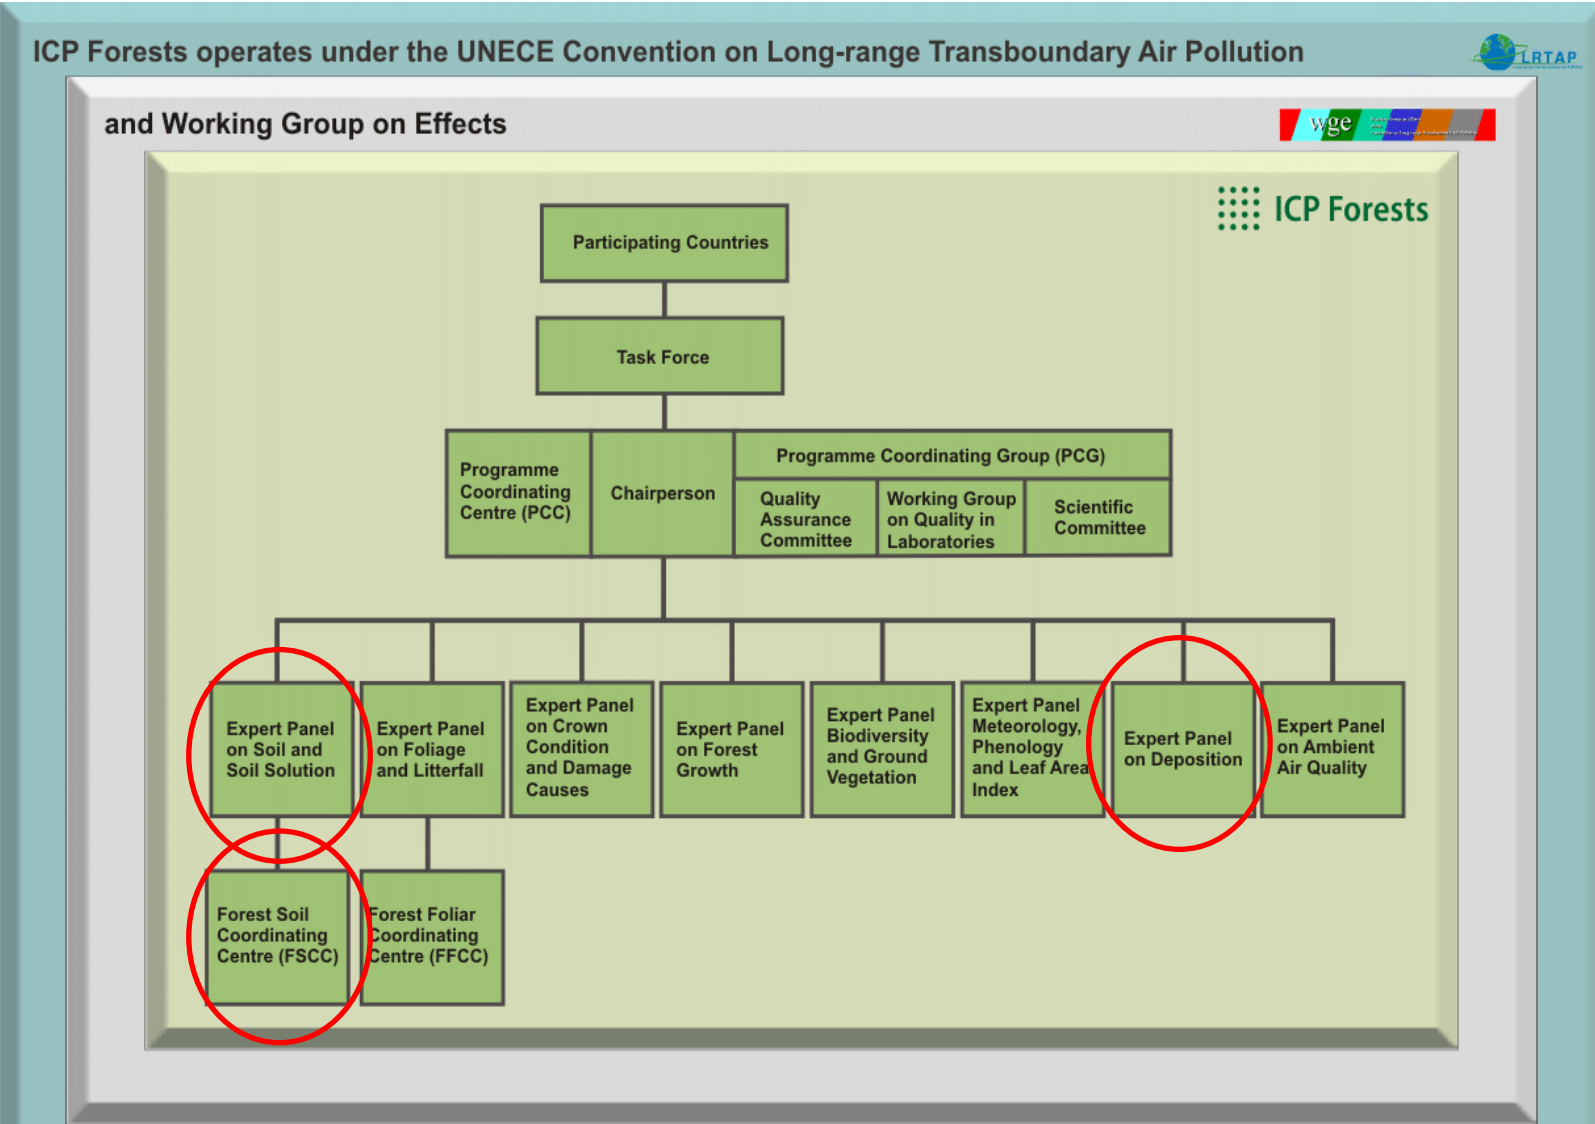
ICP Forests operates under the UNECE Convention on Long-range Transboundary Air Pollution

LRTAP

and Working Group on Effects

wge

ICP Forests

Participating Countries

Task Force

Programme Coordinating Centre (PCC)

Chairperson

Programme Coordinating Group (PCG)

Quality Assurance Committee

Working Group on Quality in Laboratories

Scientific Committee

Expert Panel on Soil and Soil Solution

Expert Panel on Foliage and Litterfall

Expert Panel on Crown Condition and Damage Causes

Expert Panel on Forest Growth

Expert Panel Biodiversity and Ground Vegetation

Expert Panel Meteorology, Phenology and Leaf Area Index

Expert Panel on Deposition

Expert Panel on Ambient Air Quality

Forest Soil Coordinating Centre (FSCC)

Forest Foliar Coordinating Centre (FFCC)